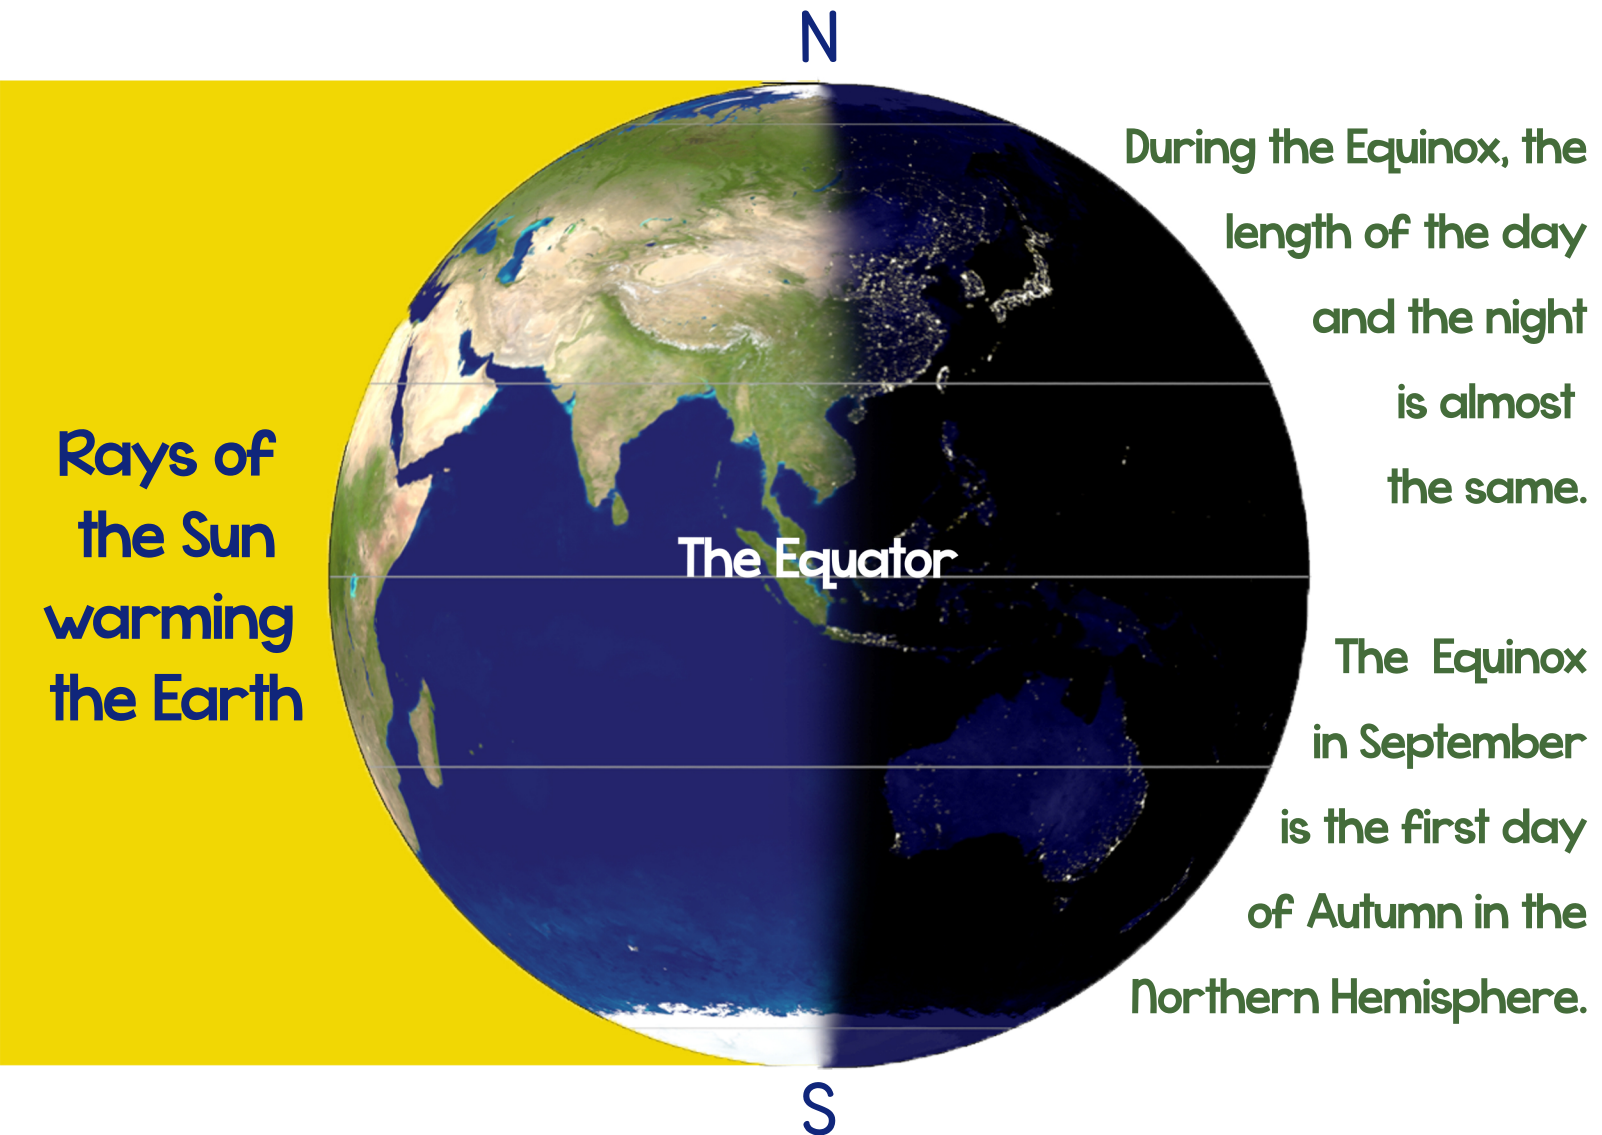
N

Rays of the Sun warming the Earth

The Equator

During the Equinox, the length of the day and the night is almost the same.

The Equinox in September is the first day of Autumn in the Northern Hemisphere.

S